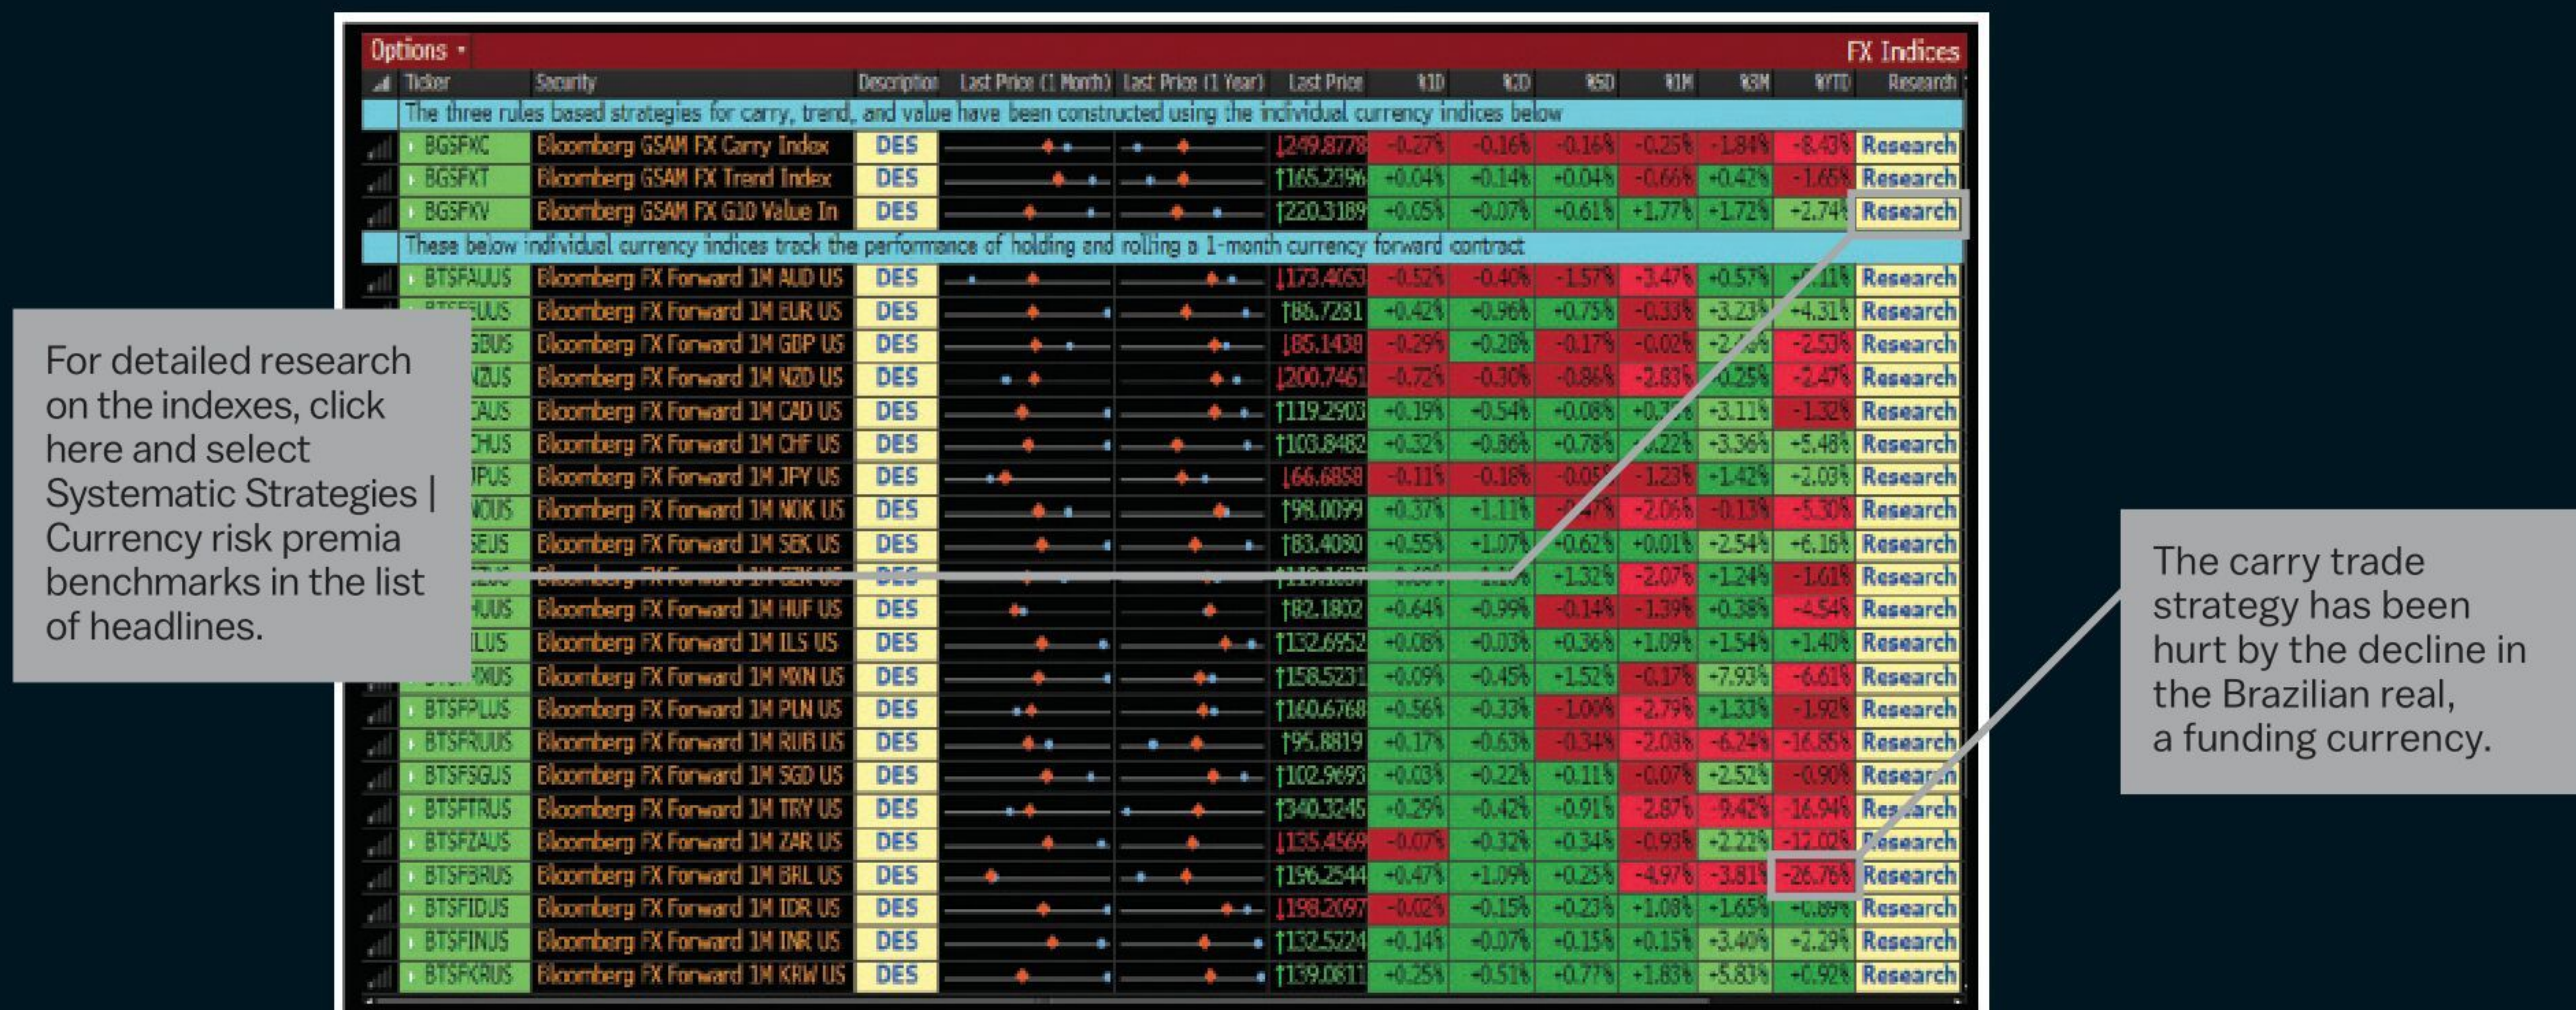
Options • FX Indices

| Ticker | Security | Description | Last Price (1 Month) | Last Price (1 Year) | Last Price | %1D | %2D | %5D | %1M | %3M | %YTD | Research |
|---|---|---|---|---|---|---|---|---|---|---|---|---|
| The three rules based strategies for carry, trend, and value have been constructed using the individual currency indices below | | | | | | | | | | | | |
| BGSFXC | Bloomberg GSAM FX Carry Index | DES | | | ↓249.8778 | -0.27% | -0.16% | -0.16% | -0.25% | -1.84% | -8.43% | Research |
| BGSFXT | Bloomberg GSAM FX Trend Index | DES | | | ↑165.2396 | +0.04% | +0.14% | +0.04% | -0.66% | +0.42% | -1.65% | Research |
| BGSFXV | Bloomberg GSAM FX G10 Value In | DES | | | ↑220.3189 | +0.05% | -0.07% | +0.61% | +1.77% | +1.72% | +2.74% | Research |
| These below individual currency indices track the performance of holding and rolling a 1-month currency forward contract | | | | | | | | | | | | |
| BTSFAUUS | Bloomberg FX Forward 1M AUD US | DES | | | ↓173.4063 | -0.52% | -0.40% | -1.57% | -3.47% | +0.57% | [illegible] | Research |
| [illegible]UUS | Bloomberg FX Forward 1M EUR US | DES | | | ↑86.7281 | +0.42% | +0.96% | +0.75% | -0.33% | -3.23% | +4.31% | Research |
| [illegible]GBUS | Bloomberg FX Forward 1M GBP US | DES | | | ↓85.1438 | -0.29% | -0.28% | -0.17% | -0.02% | -2.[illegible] | -2.53% | Research |
| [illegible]NZUS | Bloomberg FX Forward 1M NZD US | DES | | | ↓200.7461 | -0.72% | -0.30% | -0.86% | -2.83% | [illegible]0.25% | -2.47% | Research |
| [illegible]CAUS | Bloomberg FX Forward 1M CAD US | DES | | | ↑119.2903 | +0.19% | +0.54% | +0.08% | +0.7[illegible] | -3.11% | -1.32% | Research |
| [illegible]CHUS | Bloomberg FX Forward 1M CHF US | DES | | | ↑103.8482 | +0.32% | +0.86% | +0.78% | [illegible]0.22% | -3.36% | +5.48% | Research |
| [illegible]JPUS | Bloomberg FX Forward 1M JPY US | DES | | | ↓66.6858 | -0.11% | -0.18% | -0.05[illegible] | -1.23% | +1.42% | +2.03% | Research |
| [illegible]NOUS | Bloomberg FX Forward 1M NOK US | DES | | | ↑98.0099 | +0.37% | +1.11% | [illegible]47% | -2.06% | -0.13% | -5.30% | Research |
| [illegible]SEUS | Bloomberg FX Forward 1M SEK US | DES | | | ↑83.4080 | +0.55% | +1.07% | +0.62% | +0.01% | -2.54% | +6.16% | Research |
| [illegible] | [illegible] | DES | | | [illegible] | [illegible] | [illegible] | +1.32% | -2.07% | +1.24% | -1.61% | Research |
| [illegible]HUUS | Bloomberg FX Forward 1M HUF US | DES | | | ↑82.1802 | +0.64% | +0.99% | -0.14% | -1.39% | +0.38% | -4.54% | Research |
| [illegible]ILUS | Bloomberg FX Forward 1M ILS US | DES | | | ↑132.6952 | +0.08% | +0.03% | +0.36% | +1.09% | +1.54% | +1.40% | Research |
| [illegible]MXUS | Bloomberg FX Forward 1M MXN US | DES | | | ↑158.5231 | +0.09% | +0.45% | -1.52% | -0.17% | -7.93% | -6.61% | Research |
| BTSFPLUS | Bloomberg FX Forward 1M PLN US | DES | | | ↑160.6768 | +0.56% | +0.33% | -1.00% | -2.79% | +1.33% | -1.92% | Research |
| BTSFRUUS | Bloomberg FX Forward 1M RUB US | DES | | | ↑95.8819 | +0.17% | +0.63% | -0.34% | -2.08% | -6.24% | -16.85% | Research |
| BTSFSGUS | Bloomberg FX Forward 1M SGD US | DES | | | ↑102.9693 | +0.03% | +0.22% | +0.11% | -0.07% | +2.52% | -0.90% | Resea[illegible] |
| BTSFTRUS | Bloomberg FX Forward 1M TRY US | DES | | | ↑340.3245 | +0.29% | +0.42% | +0.91% | -2.87% | -9.42% | -16.94% | Re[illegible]earch |
| BTSFZAUS | Bloomberg FX Forward 1M ZAR US | DES | | | ↓135.4569 | -0.07% | +0.32% | +0.34% | -0.93% | +2.22% | -12.02% | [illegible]esearch |
| BTSFBRUS | Bloomberg FX Forward 1M BRL US | DES | | | ↑196.2544 | +0.47% | +1.09% | +0.25% | -4.97% | -3.81% | -26.76% | Research |
| BTSFIDUS | Bloomberg FX Forward 1M IDR US | DES | | | ↓198.2097 | -0.02% | +0.15% | +0.23% | +1.08% | +1.65% | +0.89% | Research |
| BTSFINUS | Bloomberg FX Forward 1M INR US | DES | | | ↑132.5224 | +0.14% | +0.07% | +0.15% | +0.15% | +3.40% | +2.29% | Research |
| BTSFKRUS | Bloomberg FX Forward 1M KRW US | DES | | | ↑139.0811 | +0.25% | +0.51% | +0.77% | +1.83% | +5.83% | +0.92% | Research |

For detailed research on the indexes, click here and select Systematic Strategies | Currency risk premia benchmarks in the list of headlines.

The carry trade strategy has been hurt by the decline in the Brazilian real, a funding currency.